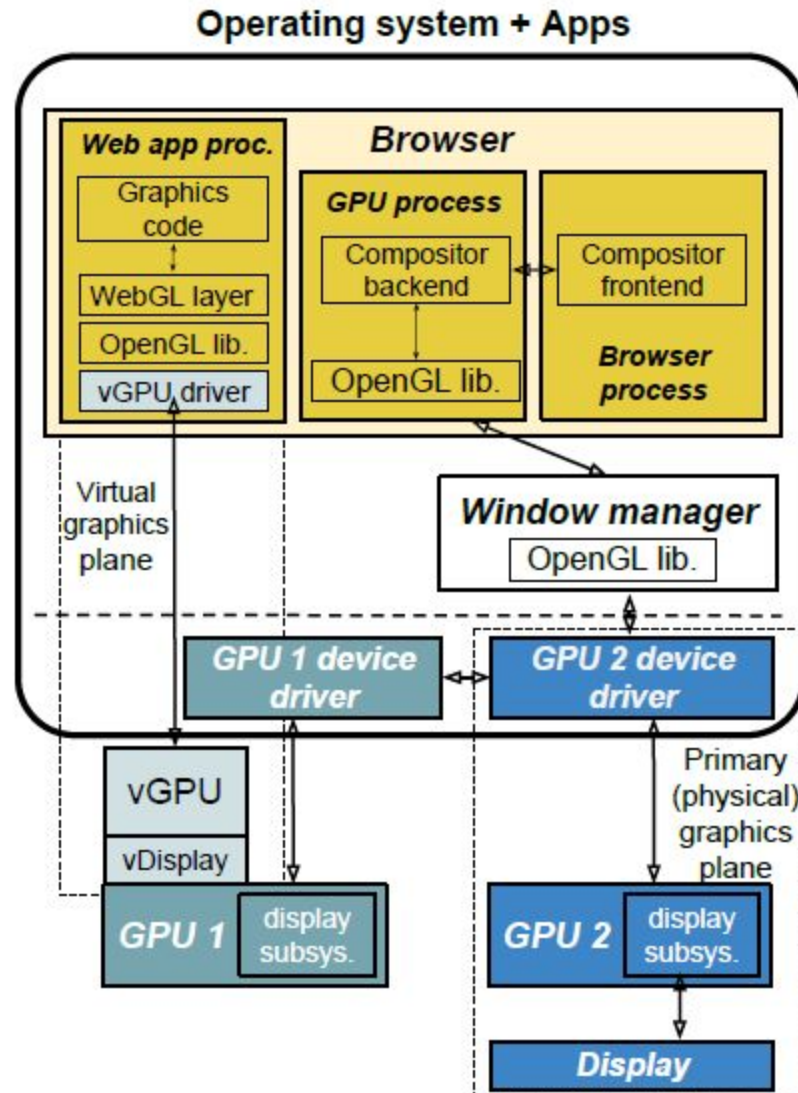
Operating system + Apps

Web app proc.

Browser

Graphics code

WebGL layer

OpenGL lib.

vGPU driver

GPU process

Compositor backend

OpenGL lib.

Compositor frontend

Browser process

Virtual graphics plane

Window manager

OpenGL lib.

GPU 1 device driver

GPU 2 device driver

vGPU

vDisplay

Primary (physical) graphics plane

GPU 1

display subsys.

GPU 2

display subsys.

Display